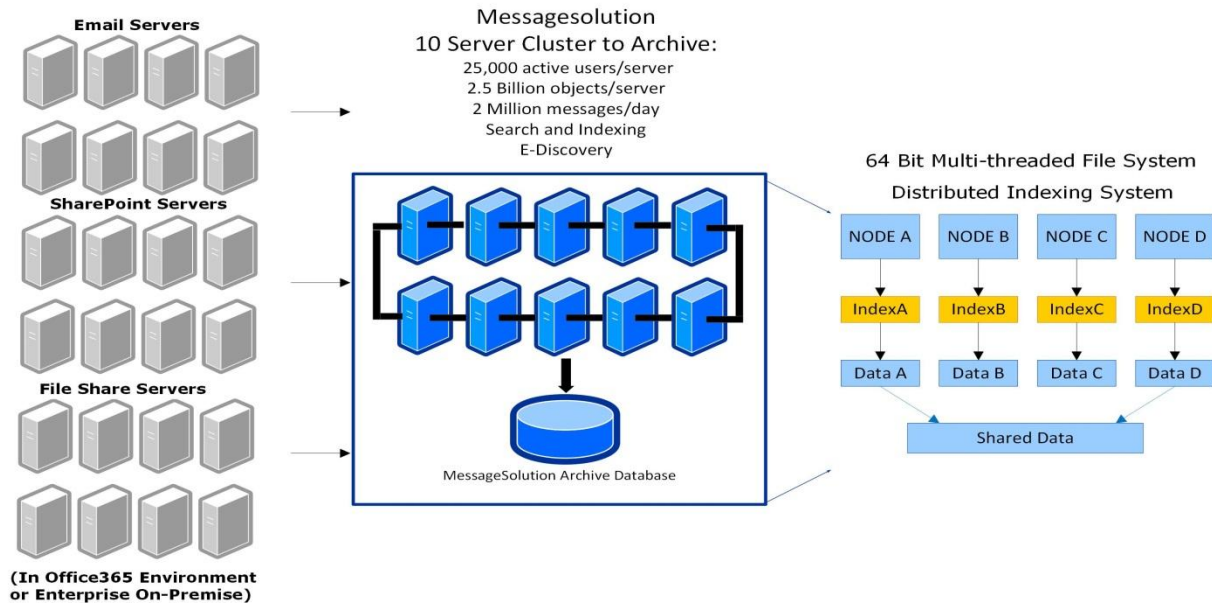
Email Servers

SharePoint Servers

File Share Servers

(In Office365 Environment or Enterprise On-Premise)

Messagesolution
10 Server Cluster to Archive:
25,000 active users/server
2.5 Billion objects/server
2 Million messages/day
Search and Indexing
E-Discovery

MessageSolution Archive Database

64 Bit Multi-threaded File System
Distributed Indexing System

NODE A
NODE B
NODE C
NODE D

IndexA
IndexB
IndexC
IndexD

Data A
Data B
Data C
Data D

Shared Data